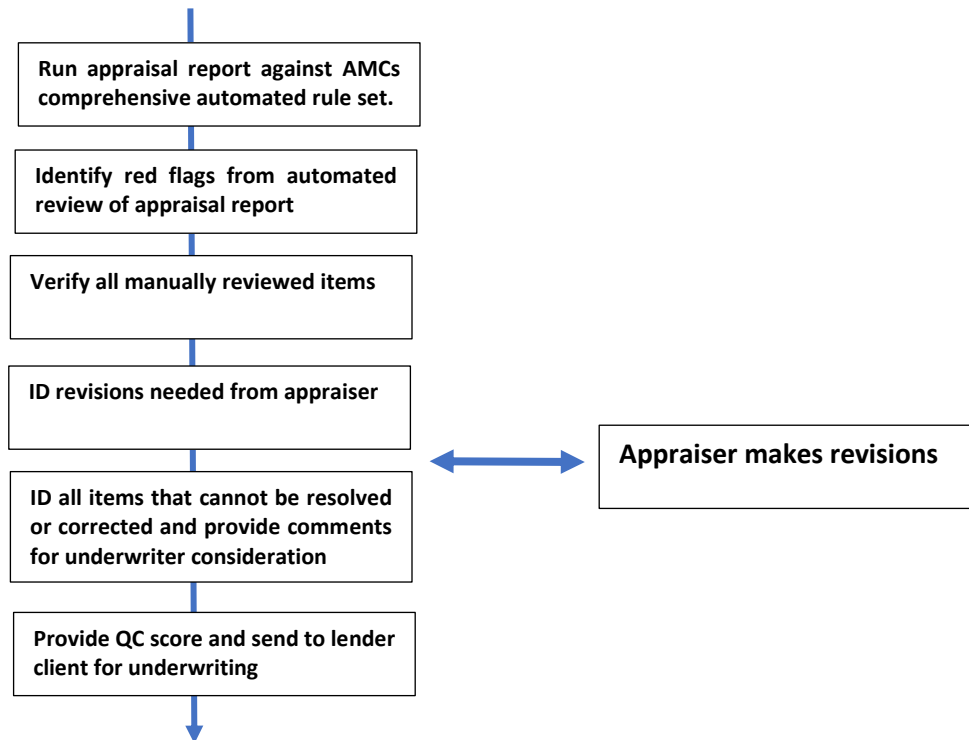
Run appraisal report against AMCs comprehensive automated rule set.

Identify red flags from automated review of appraisal report

Verify all manually reviewed items

ID revisions needed from appraiser

Appraiser makes revisions

ID all items that cannot be resolved or corrected and provide comments for underwriter consideration

Provide QC score and send to lender client for underwriting